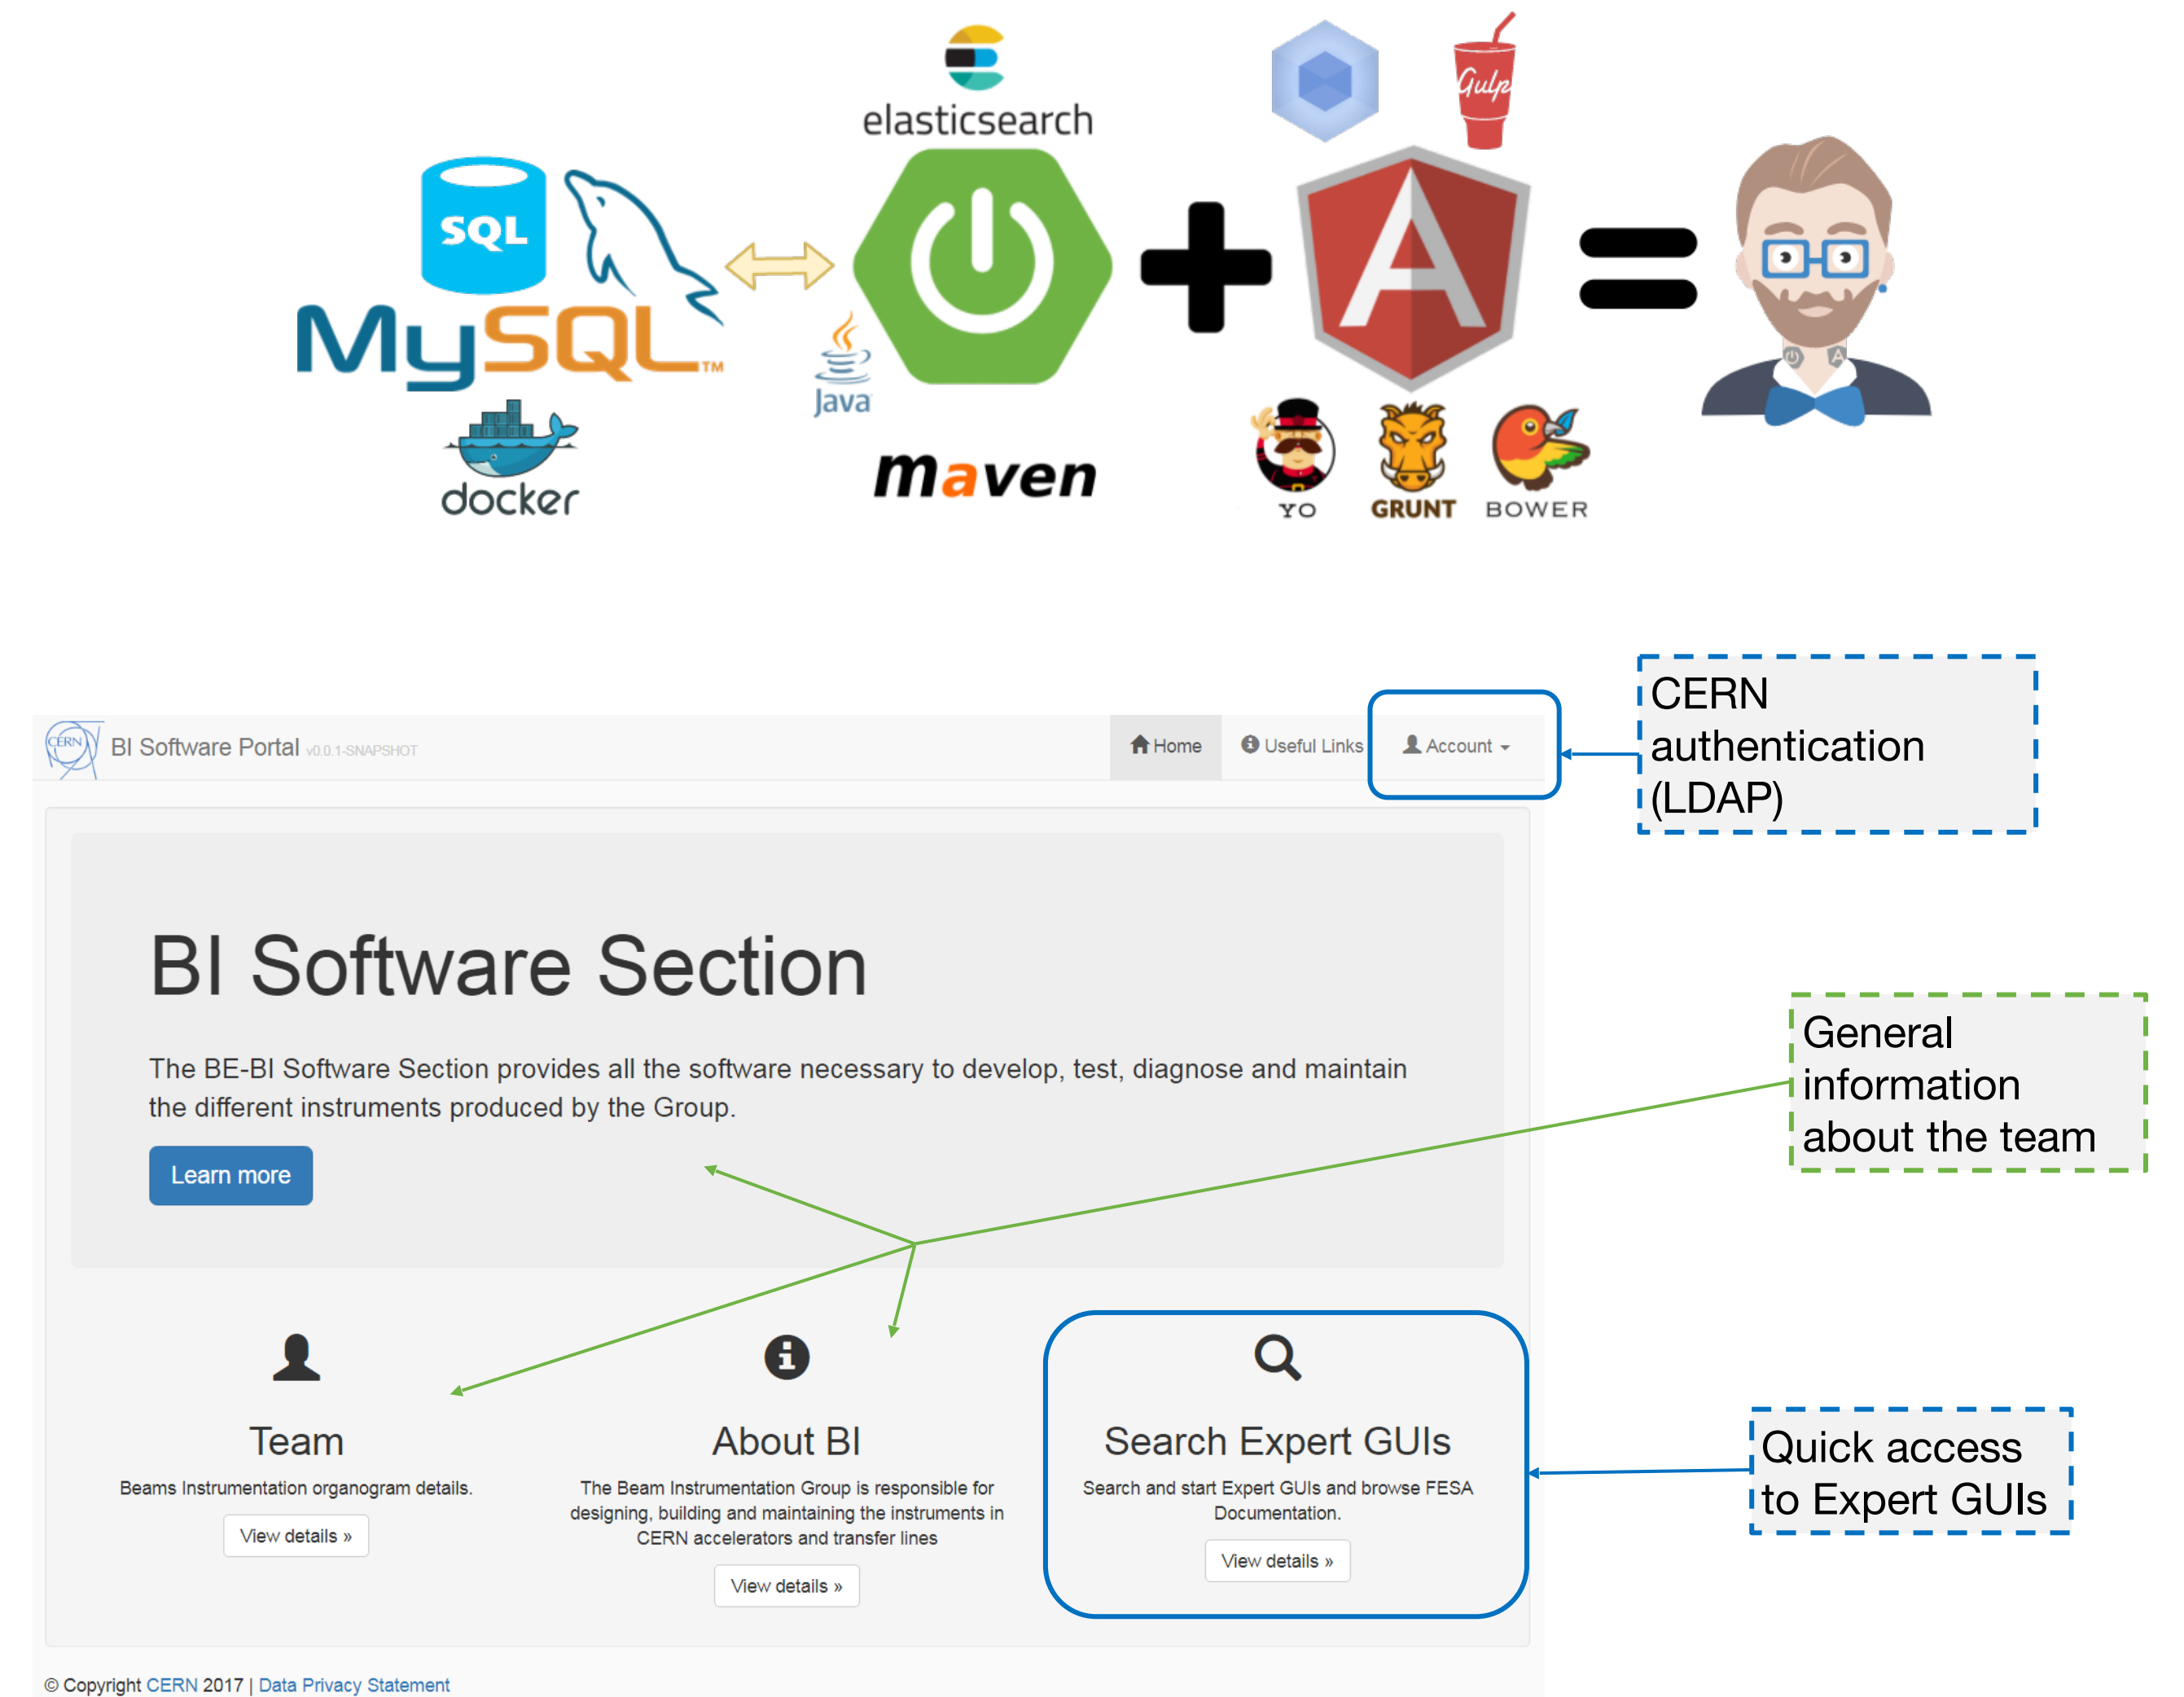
elasticsearch

SQL
MySQL
docker
Java
maven
Gulp
YO GRUNT BOWER

CERN BI Software Portal v0.0.1-SNAPSHOT

Home Useful Links Account

CERN authentication (LDAP)

BI Software Section

The BE-BI Software Section provides all the software necessary to develop, test, diagnose and maintain the different instruments produced by the Group.

Learn more

General information about the team

Team
Beams Instrumentation organogram details.
View details »

About BI
The Beam Instrumentation Group is responsible for designing, building and maintaining the instruments in CERN accelerators and transfer lines
View details »

Search Expert GUIs
Search and start Expert GUIs and browse FESA Documentation.
View details »

Quick access to Expert GUIs

© Copyright CERN 2017 | Data Privacy Statement